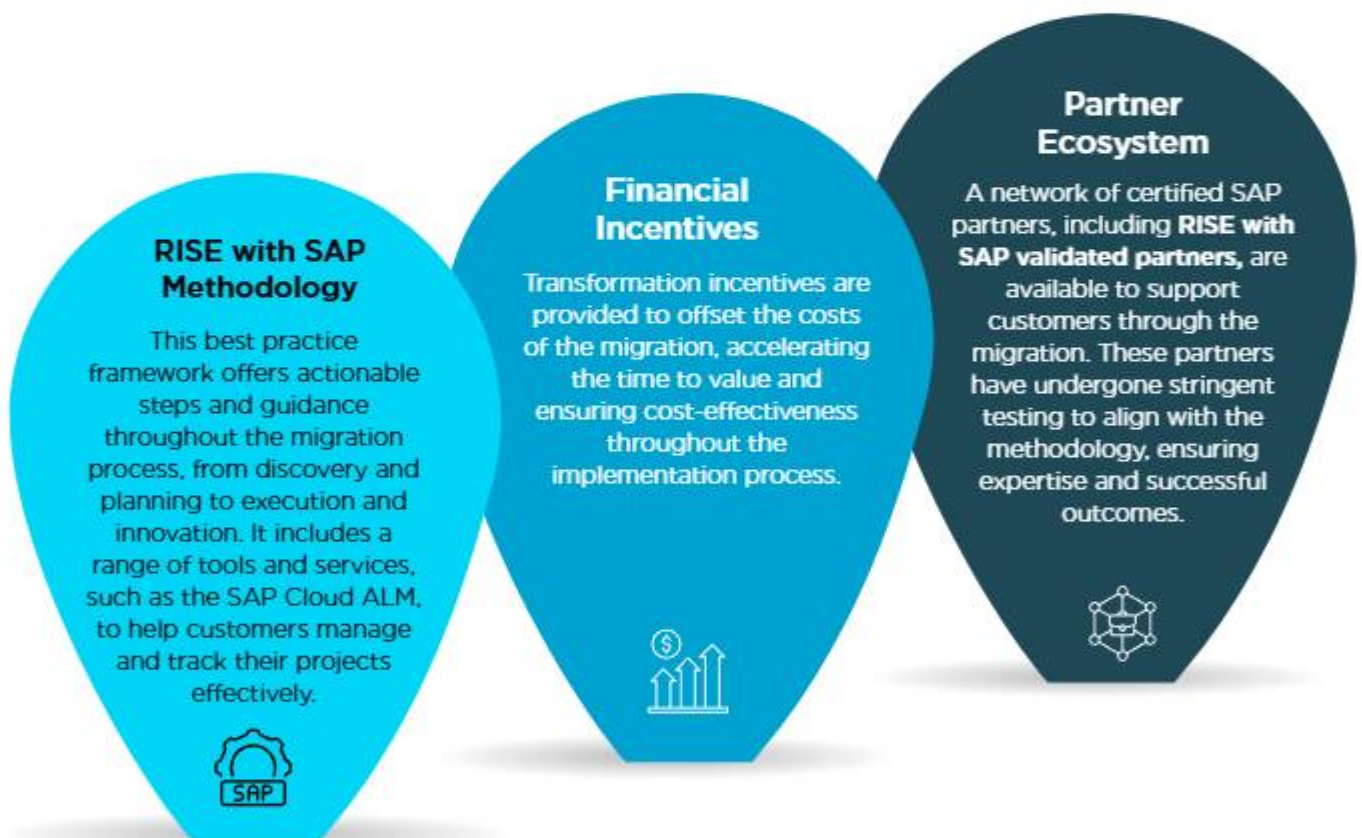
RISE with SAP Methodology

This best practice framework offers actionable steps and guidance throughout the migration process, from discovery and planning to execution and innovation. It includes a range of tools and services, such as the SAP Cloud ALM, to help customers manage and track their projects effectively.

SAP

Financial Incentives

Transformation incentives are provided to offset the costs of the migration, accelerating the time to value and ensuring cost-effectiveness throughout the implementation process.

$

Partner Ecosystem

A network of certified SAP partners, including **RISE with SAP validated partners,** are available to support customers through the migration. These partners have undergone stringent testing to align with the methodology, ensuring expertise and successful outcomes.